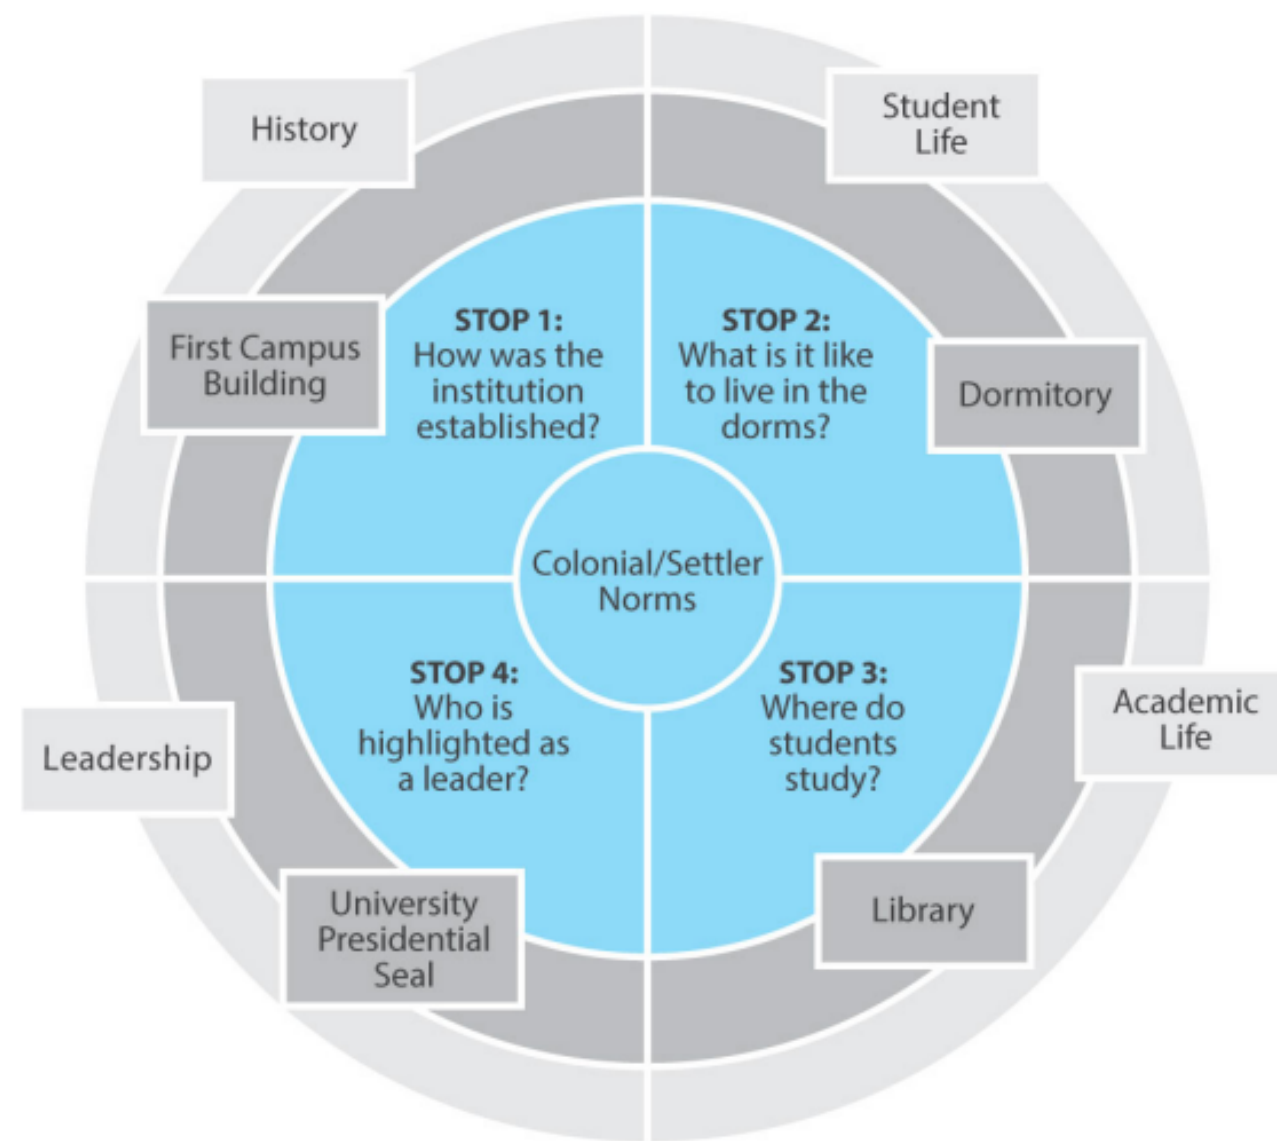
History

Student Life

First Campus Building

STOP 1: How was the institution established?

STOP 2: What is it like to live in the dorms?

Dormitory

Colonial/Settler Norms

STOP 4: Who is highlighted as a leader?

STOP 3: Where do students study?

Academic Life

Leadership

University Presidential Seal

Library